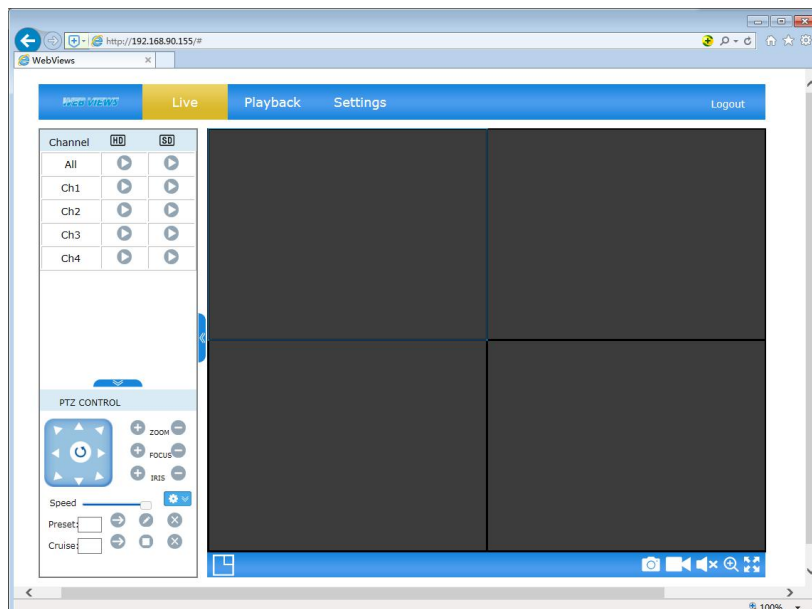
http://192.168.90.155/#

WebViews ×

WebViews Live Playback Settings Logout

| Channel | HD | SD |
|---|---|---|
| All | | |
| Ch1 | | |
| Ch2 | | |
| Ch3 | | |
| Ch4 | | |

PTZ CONTROL

ZOOM

FOCUS

IRIS

Speed

Preset:

Cruise:

100%